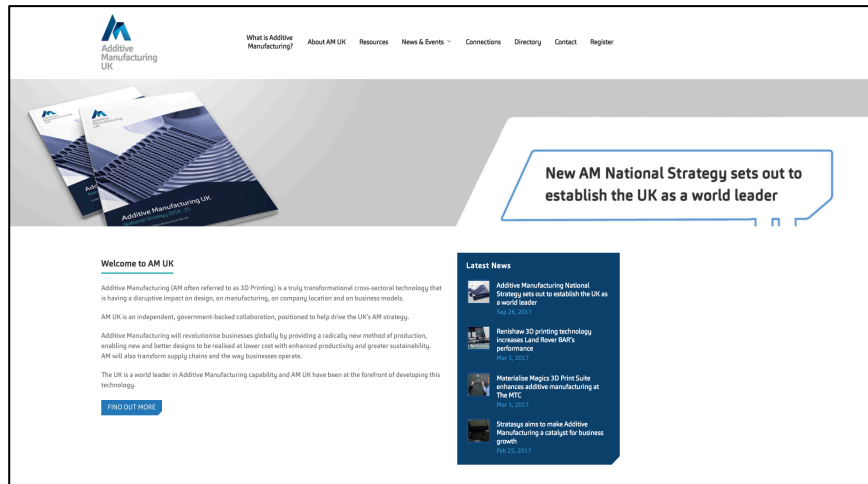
Additive Manufacturing UK

What is Additive Manufacturing? About AM UK Resources News & Events Connections Directory Contact Register

Additive Manufacturing UK
National Strategy 2018 - 25

New AM National Strategy sets out to establish the UK as a world leader

Welcome to AM UK

Additive Manufacturing (AM often referred to as 3D Printing) is a truly transformational cross-sectoral technology that is having a disruptive impact on design, on manufacturing, on company location and on business models.

AM UK is an independent, government-backed collaboration, positioned to help drive the UK's AM strategy.

Additive Manufacturing will revolutionise businesses globally by providing a radically new method of production, enabling new and better designs to be realised at lower cost with enhanced productivity and greater sustainability. AM will also transform supply chains and the way businesses operate.

The UK is a world leader in Additive Manufacturing capability and AM UK have been at the forefront of developing this technology.

FIND OUT MORE

Latest News

Additive Manufacturing National Strategy sets out to establish the UK as a world leader
Sep 26, 2017

Renishaw 3D printing technology increases Land Rover BAR's performance
Mar 1, 2017

Materialise Magics 3D Print Suite enhances additive manufacturing at The MTC
Mar 1, 2017

Stratasys aims to make Additive Manufacturing a catalyst for business growth
Feb 25, 2017